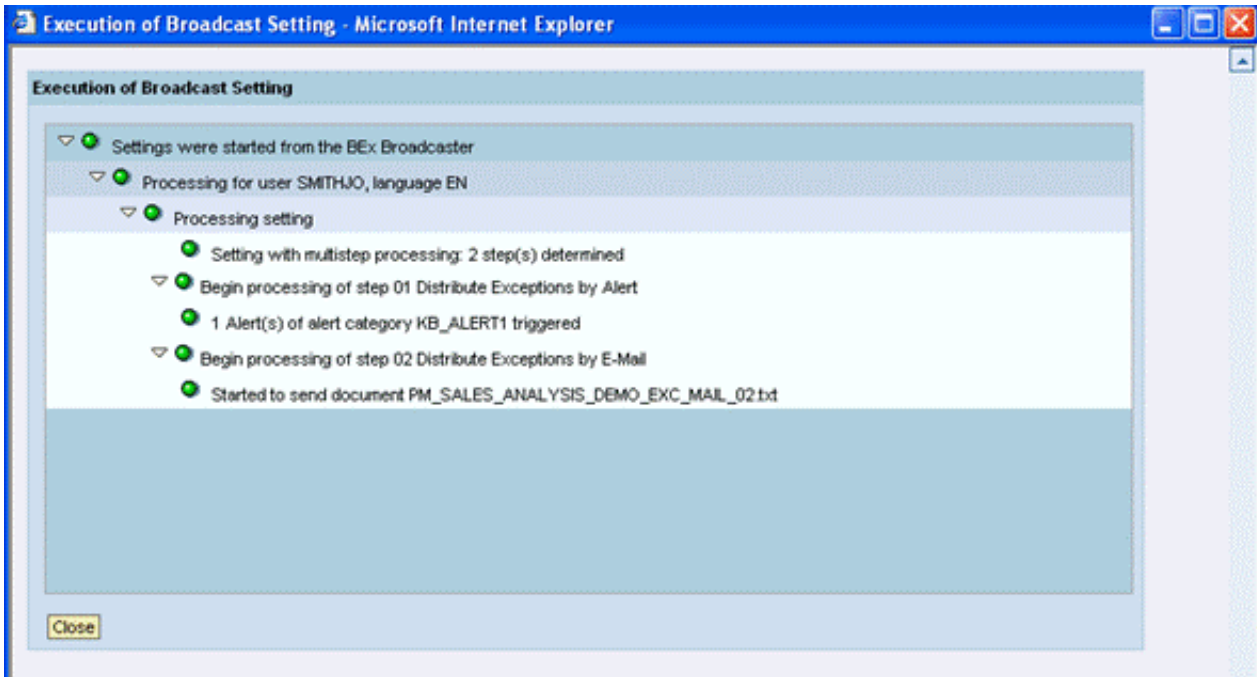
Execution of Broadcast Setting - Microsoft Internet Explorer

Execution of Broadcast Setting

Settings were started from the BEx Broadcaster

Processing for user SMITHJO, language EN

Processing setting

Setting with multistep processing: 2 step(s) determined

Begin processing of step 01 Distribute Exceptions by Alert

1 Alert(s) of alert category KB_ALERT1 triggered

Begin processing of step 02 Distribute Exceptions by E-Mail

Started to send document PM_SALES_ANALYSIS_DEMO_EXC_MAIL_02.txt

Close